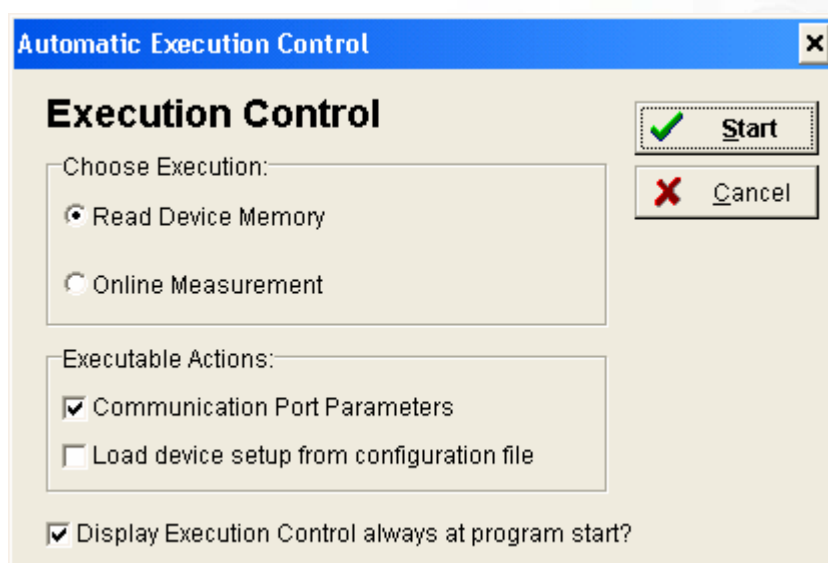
Automatic Execution Control

Execution Control

Start

Cancel

Choose Execution:

Read Device Memory

Online Measurement

Executable Actions:

Communication Port Parameters

Load device setup from configuration file

Display Execution Control always at program start?